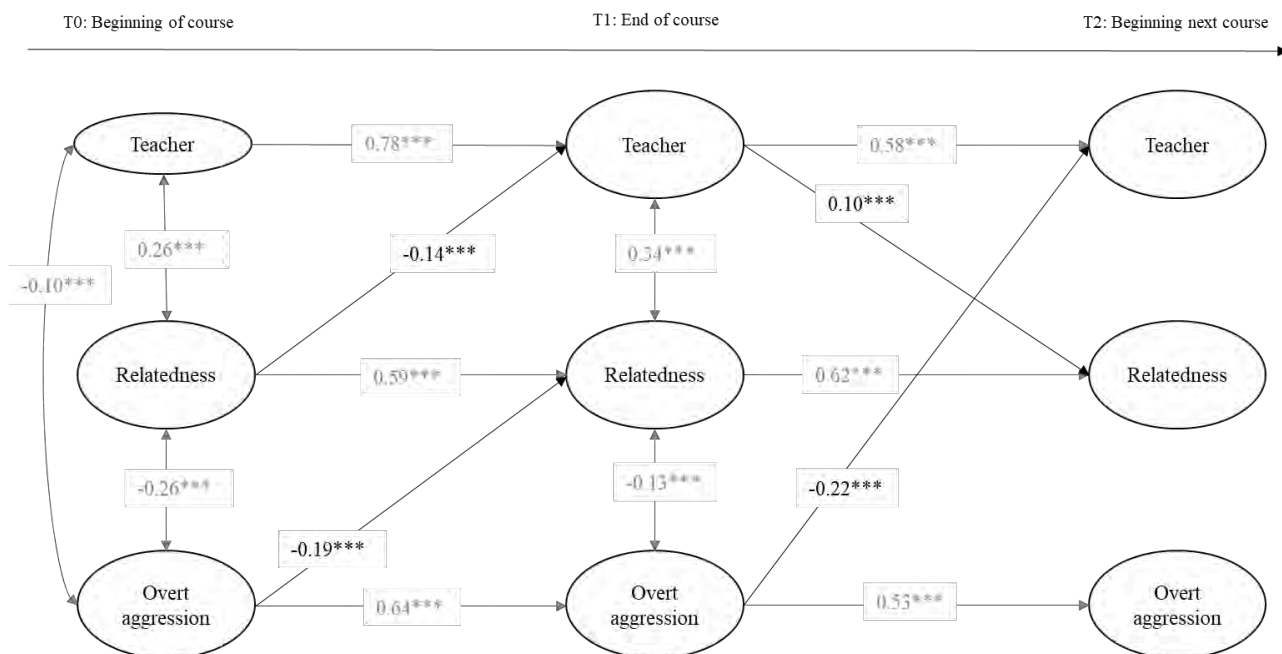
T0: Beginning of course

T1: End of course

T2: Beginning next course

Teacher

0.78***

Teacher

0.58***

Teacher

0.10***

0.26***

-0.14***

0.34***

-0.10***

Relatedness

0.59***

Relatedness

0.62***

Relatedness

-0.26***

-0.13***

-0.22***

-0.19***

Overt aggression

0.64***

Overt aggression

0.53***

Overt aggression